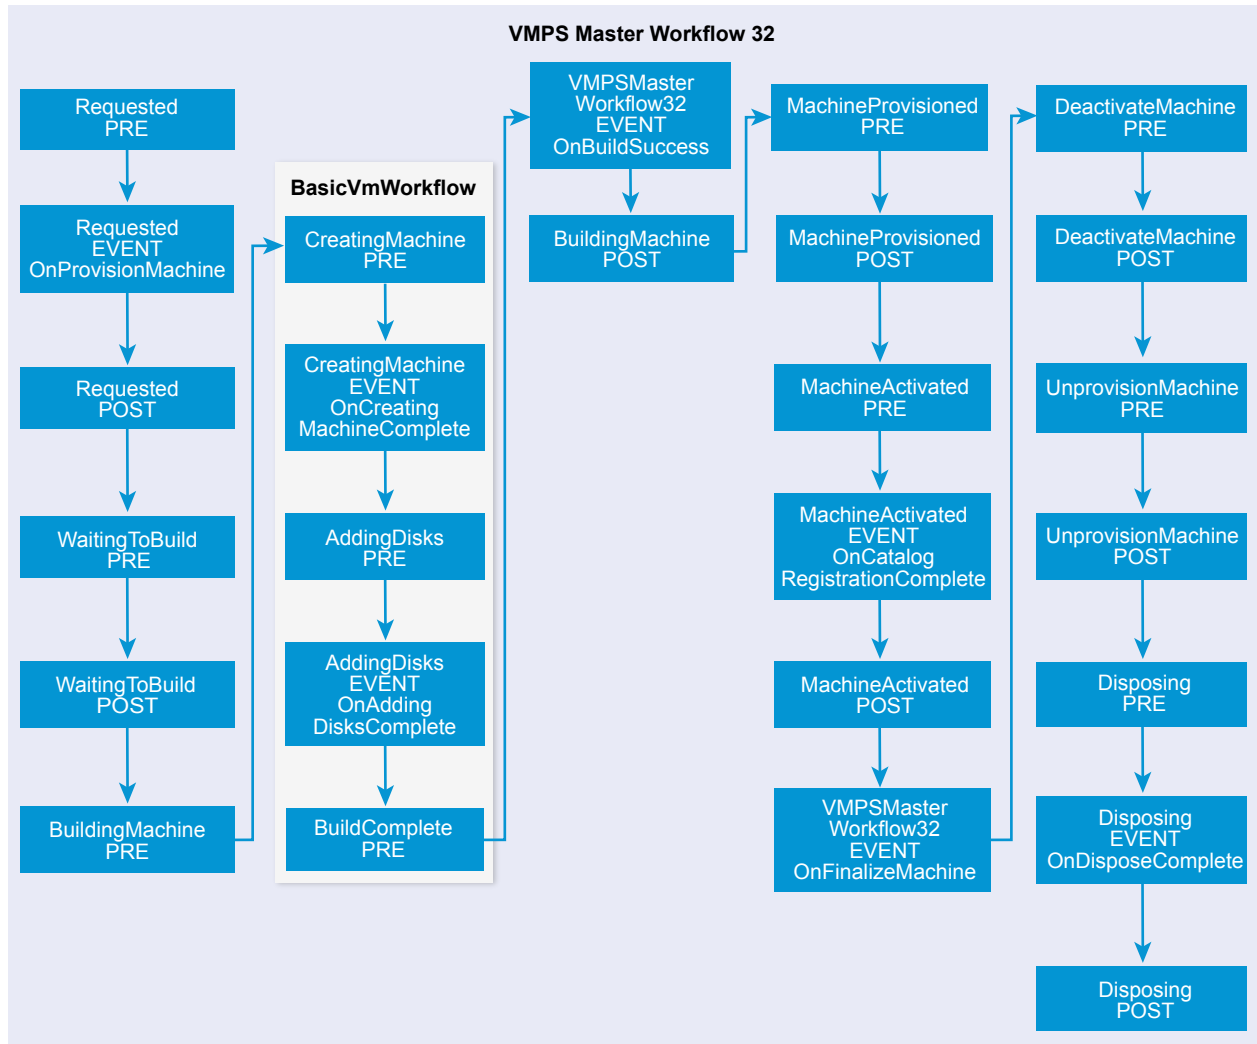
VMPS Master Workflow 32

Requested
PRE

Requested
EVENT
OnProvisionMachine

Requested
POST

WaitingToBuild
PRE

WaitingToBuild
POST

BuildingMachine
PRE

BasicVmWorkflow

CreatingMachine
PRE

CreatingMachine
EVENT
OnCreating
MachineComplete

AddingDisks
PRE

AddingDisks
EVENT
OnAdding
DisksComplete

BuildComplete
PRE

VMPSMaster
Workflow32
EVENT
OnBuildSuccess

BuildingMachine
POST

MachineProvisioned
PRE

MachineProvisioned
POST

MachineActivated
PRE

MachineActivated
EVENT
OnCatalog
RegistrationComplete

MachineActivated
POST

VMPSMaster
Workflow32
EVENT
OnFinalizeMachine

DeactivateMachine
PRE

DeactivateMachine
POST

UnprovisionMachine
PRE

UnprovisionMachine
POST

Disposing
PRE

Disposing
EVENT
OnDisposeComplete

Disposing
POST